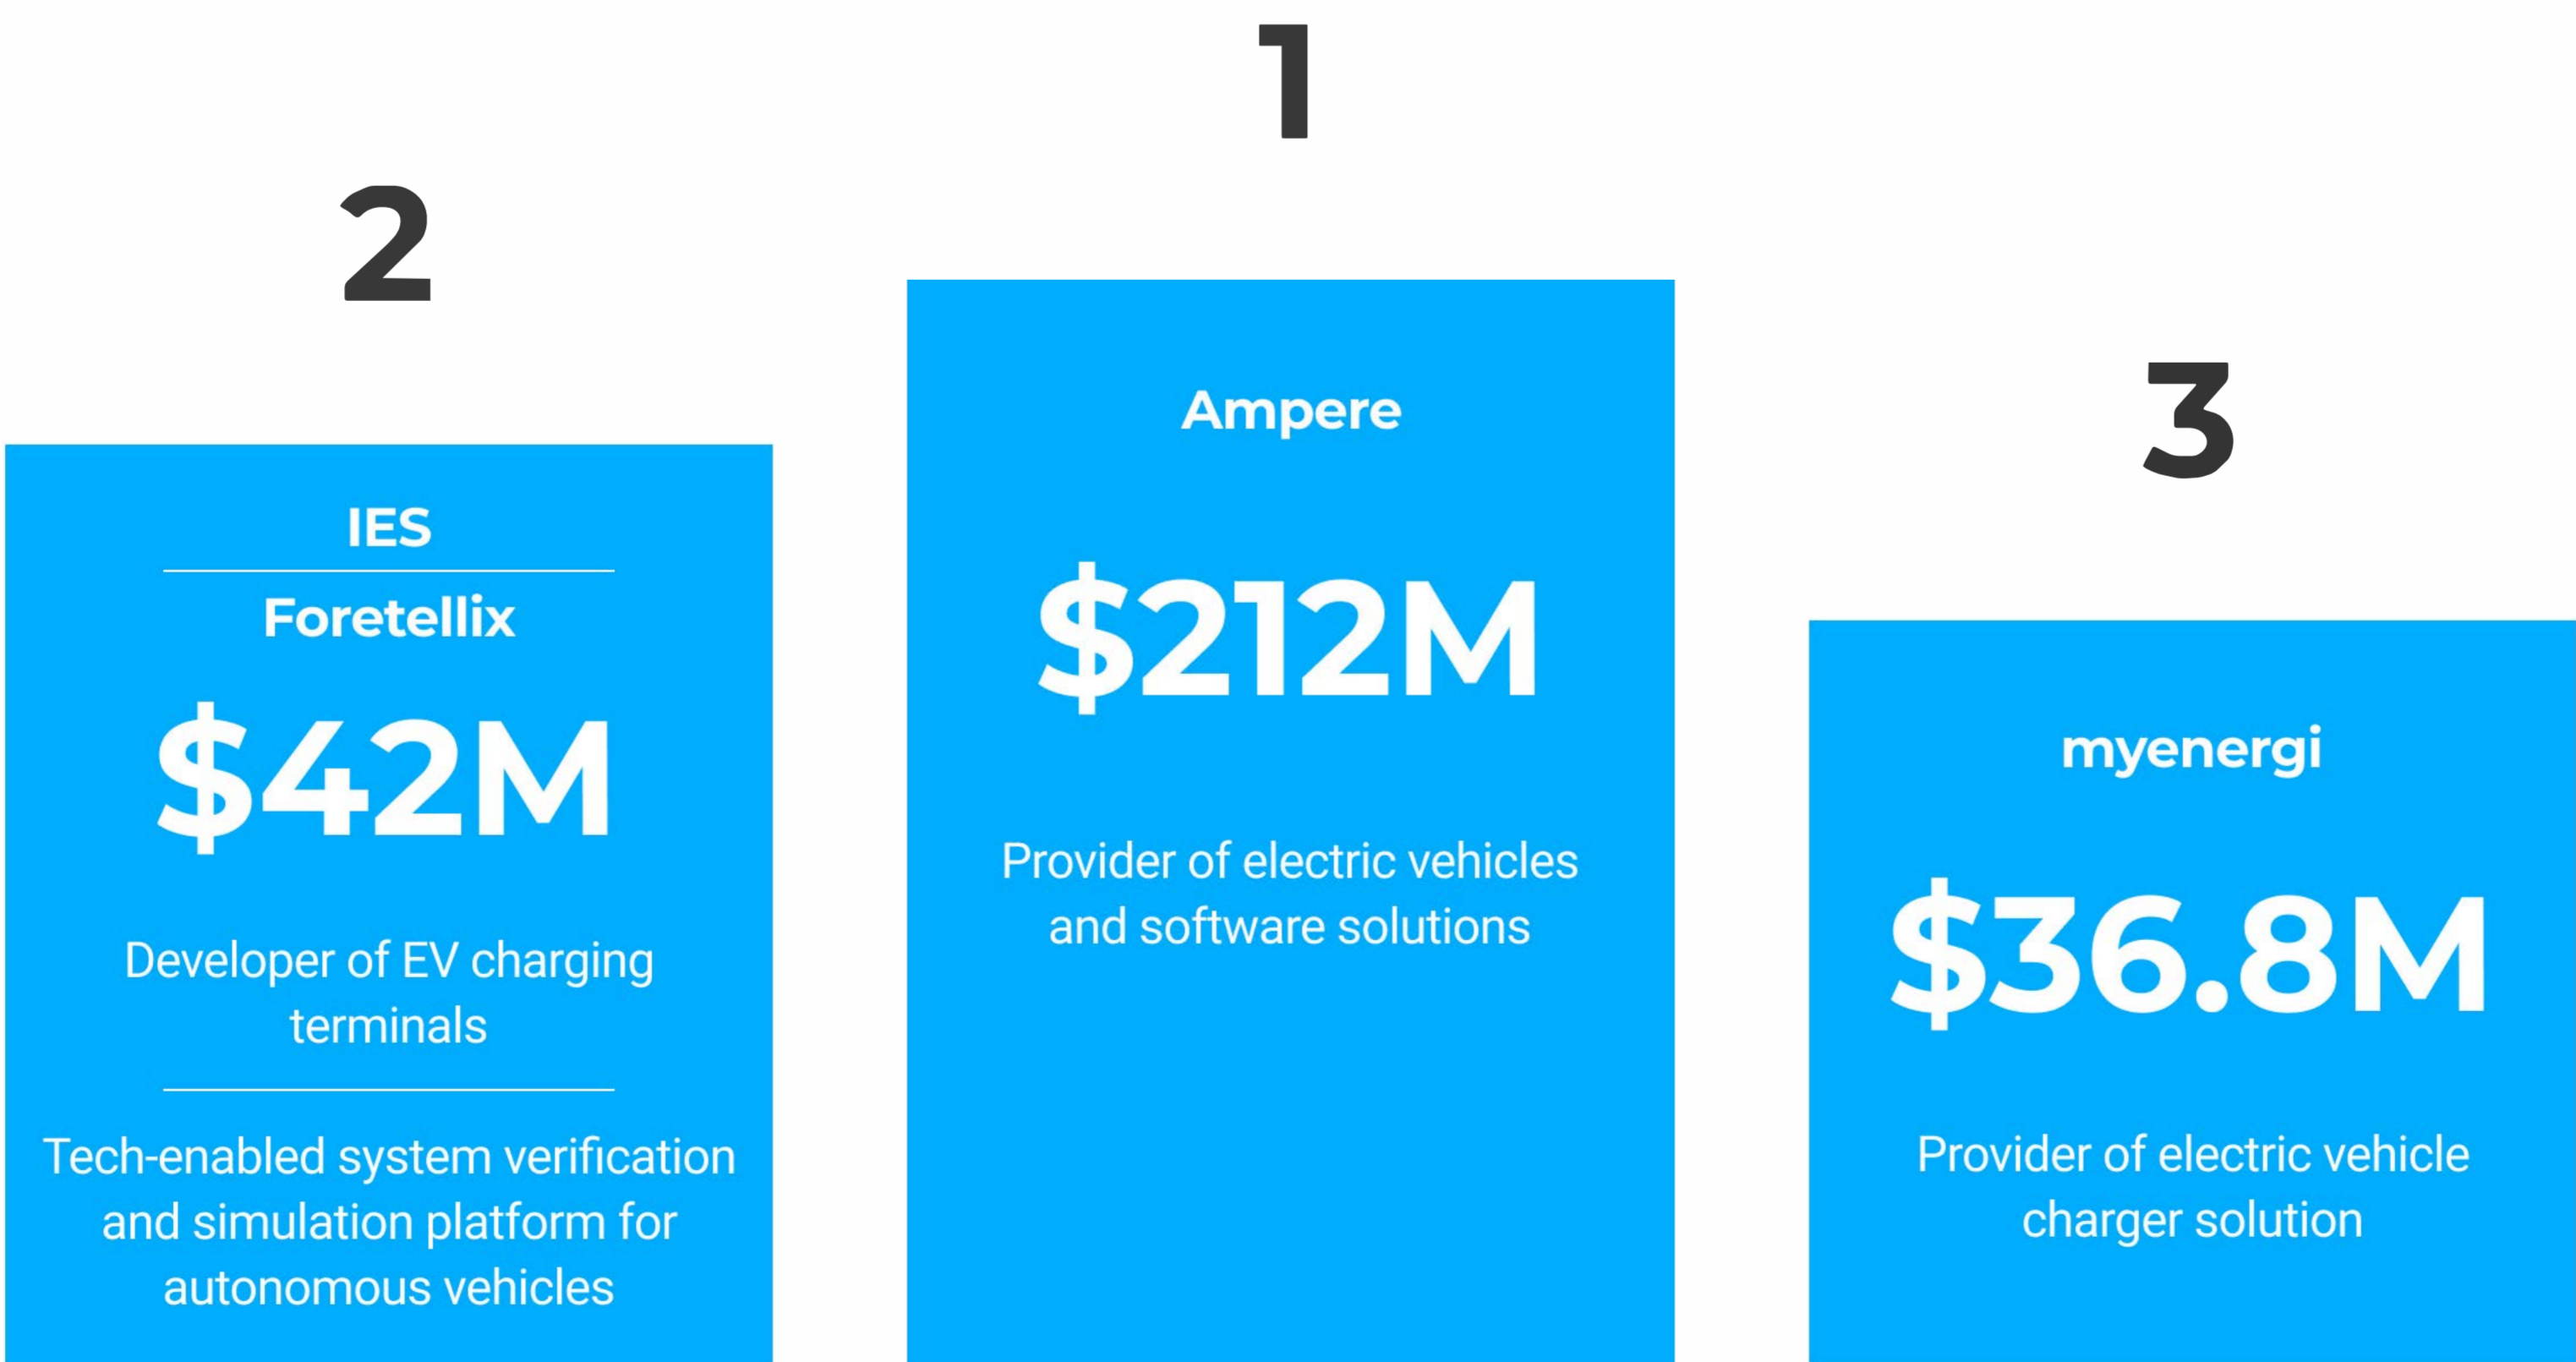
2

IES

Foretellix

$42M

Developer of EV charging terminals

Tech-enabled system verification and simulation platform for autonomous vehicles

1

Ampere

$212M

Provider of electric vehicles and software solutions

3

myenergi

$36.8M

Provider of electric vehicle charger solution